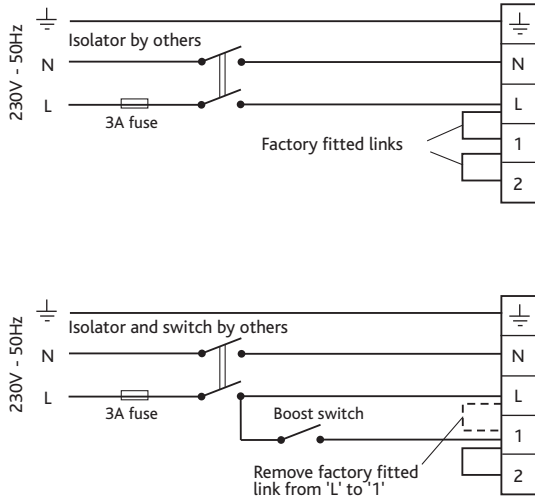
230V - 50Hz

$\perp$

Isolator by others

N

L

3A fuse

Factory fitted links

$\perp$

N

L

1

2

230V - 50Hz

$\perp$

Isolator and switch by others

N

L

3A fuse

Boost switch

Remove factory fitted link from 'L' to '1'

$\perp$

N

L

1

2